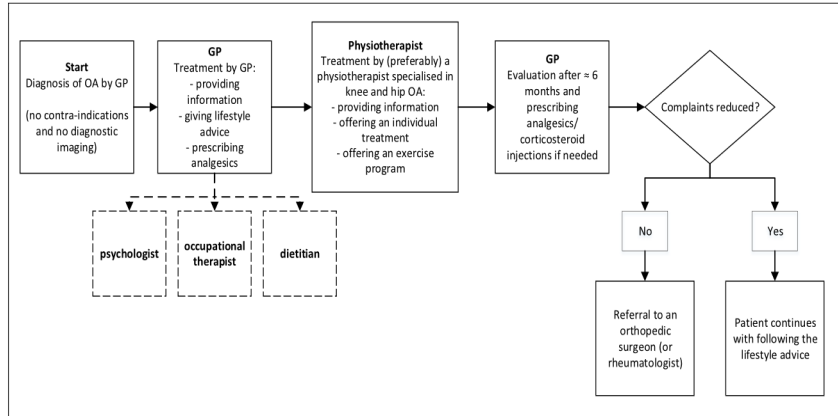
**Start**
Diagnosis of OA by GP

(no contra-indications and no diagnostic imaging)

**GP**
Treatment by GP:
- providing information
- giving lifestyle advice
- prescribing analgesics

**psychologist**

**occupational therapist**

**dietitian**

**Physiotherapist**
Treatment by (preferably) a physiotherapist specialised in knee and hip OA:
- providing information
- offering an individual treatment
- offering an exercise program

**GP**
Evaluation after ≈ 6 months and prescribing analgesics/ corticosteroid injections if needed

Complaints reduced?

No

Yes

Referral to an orthopedic surgeon (or rheumatologist)

Patient continues with following the lifestyle advice